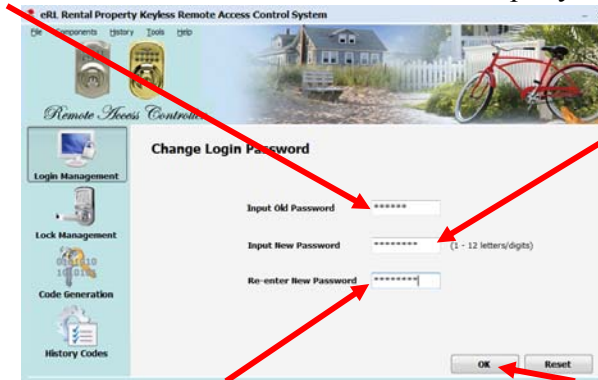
eRL Rental Property Keyless Remote Access Control System

File Components History Tools Help

Remote Access Control

Login Management

Lock Management

Code Generation

History Codes

Change Login Password

Input Old Password ******

Input New Password ******** (1 - 12 letters/digits)

Re-enter New Password ********

OK Reset